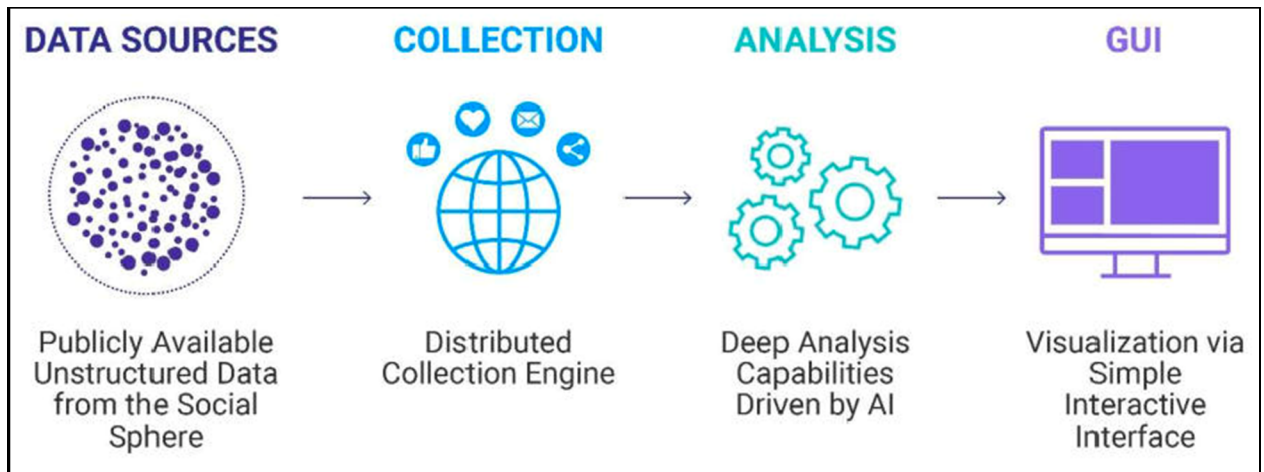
DATA SOURCES

Publicly Available Unstructured Data from the Social Sphere

COLLECTION

Distributed Collection Engine

ANALYSIS

Deep Analysis Capabilities Driven by AI

GUI

Visualization via Simple Interactive Interface